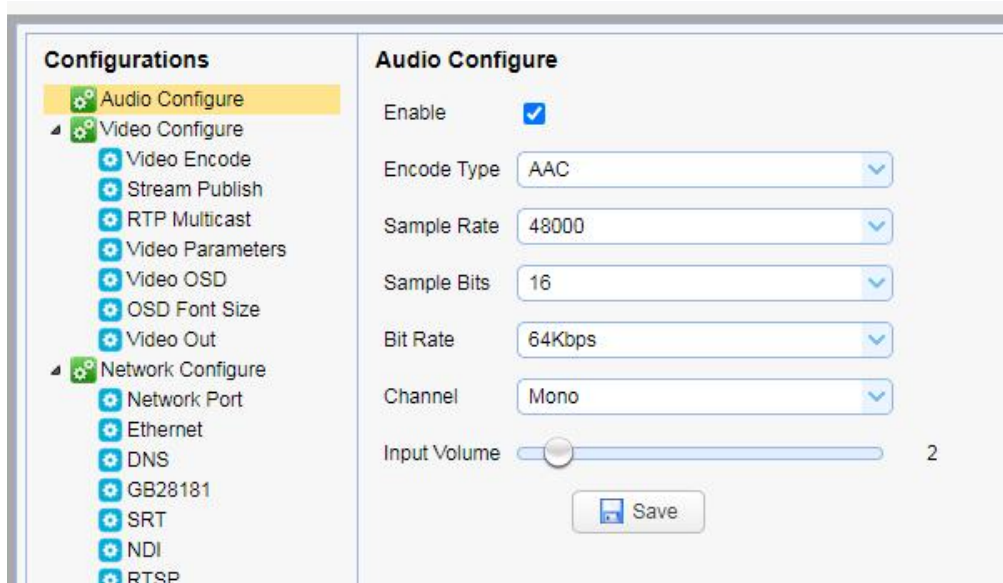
Configurations

Audio Configure
Video Configure
Video Encode
Stream Publish
RTP Multicast
Video Parameters
Video OSD
OSD Font Size
Video Out
Network Configure
Network Port
Ethernet
DNS
GB28181
SRT
NDI
RTSP

Audio Configure

Enable

Encode Type AAC

Sample Rate 48000

Sample Bits 16

Bit Rate 64Kbps

Channel Mono

Input Volume 2

Save